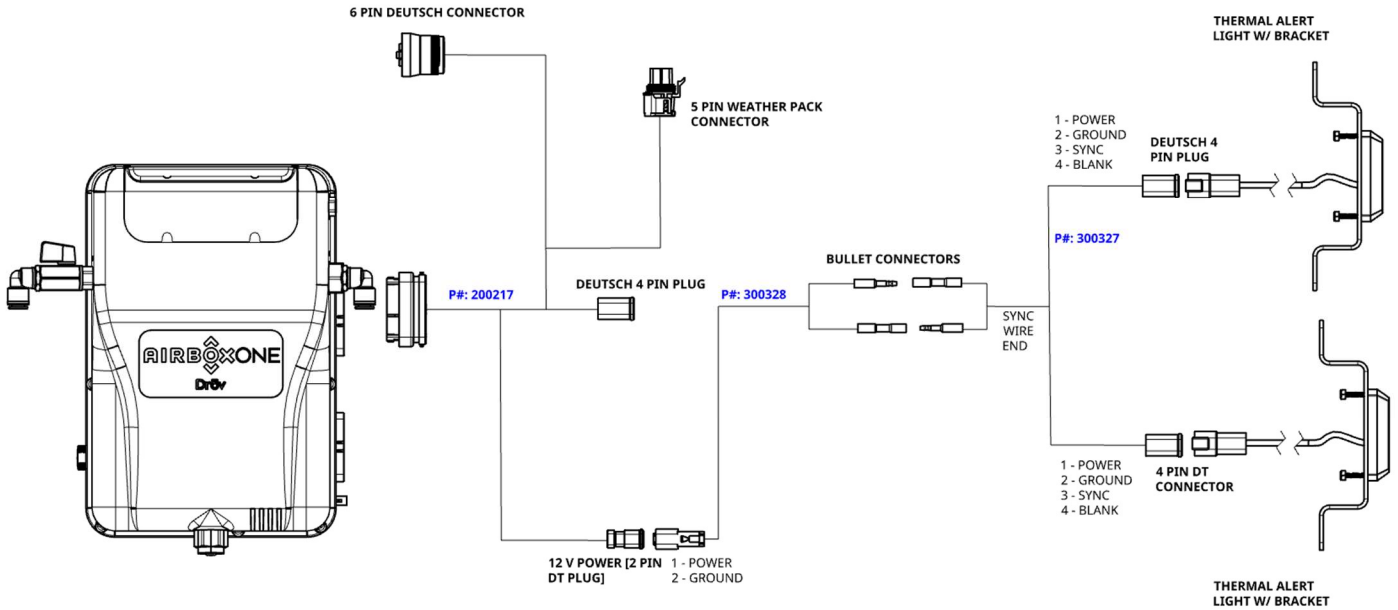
6 PIN DEUTSCH CONNECTOR

THERMAL ALERT LIGHT W/ BRACKET

5 PIN WEATHER PACK CONNECTOR

1 - POWER
2 - GROUND
3 - SYNC
4 - BLANK

DEUTSCH 4 PIN PLUG

P#: 300327

AIRBOXONE
Dröv

P#: 200217

DEUTSCH 4 PIN PLUG

BULLET CONNECTORS

P#: 300328

SYNC WIRE END

1 - POWER
2 - GROUND
3 - SYNC
4 - BLANK

4 PIN DT CONNECTOR

12 V POWER [2 PIN DT PLUG]

1 - POWER
2 - GROUND

THERMAL ALERT LIGHT W/ BRACKET